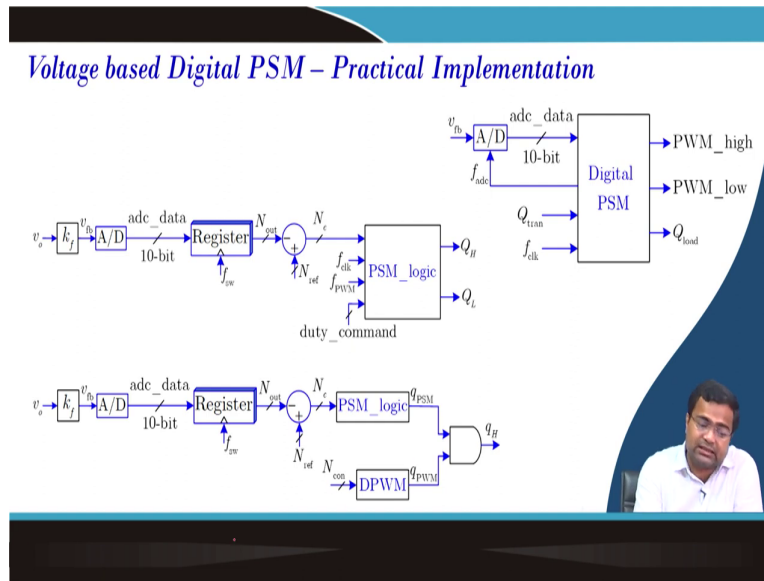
Voltage based Digital PSM – Practical Implementation

$v_{fb}$ A/D adc_data 10-bit $f_{adc}$ $Q_{tran}$ $f_{clk}$ Digital PSM PWM_high PWM_low $Q_{load}$

$v_o$ $k_f$ $v_{fb}$ A/D adc_data 10-bit Register $f_{sw}$ $N_{out}$ − + $N_{ref}$ $N_e$ $f_{clk}$ $f_{PWM}$ PSM_logic $Q_H$ $Q_L$ duty_command

$v_o$ $k_f$ $v_{fb}$ A/D adc_data 10-bit Register $f_{sw}$ $N_{out}$ − + $N_{ref}$ $N_e$ PSM_logic $q_{PSM}$ $N_{con}$ DPWM $q_{PWM}$ $q_H$